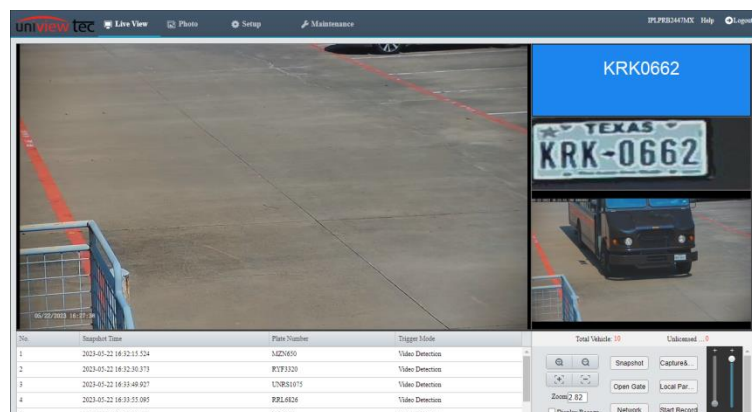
uniview tec Live View Photo Setup Maintenance IPLPRB2447MX Help Logout

KRK0662

TEXAS
KRK-0662

05/22/2023 16:27:36

| No. | Snapshot Time | Plate Number | Trigger Mode |
|---|---|---|---|
| 1 | 2023-05-22 16:32:15.524 | MZN650 | Video Detection |
| 2 | 2023-05-22 16:32:30.373 | RYF3320 | Video Detection |
| 3 | 2023-05-22 16:33:49.927 | UNRS1075 | Video Detection |
| 4 | 2023-05-22 16:33:55.095 | RRL6826 | Video Detection |

Total Vehicle: 10
Unlicensed ...: 0

Snapshot
Capture&...
Open Gate
Local Par...
Zoom 2.82
Network
Start Record